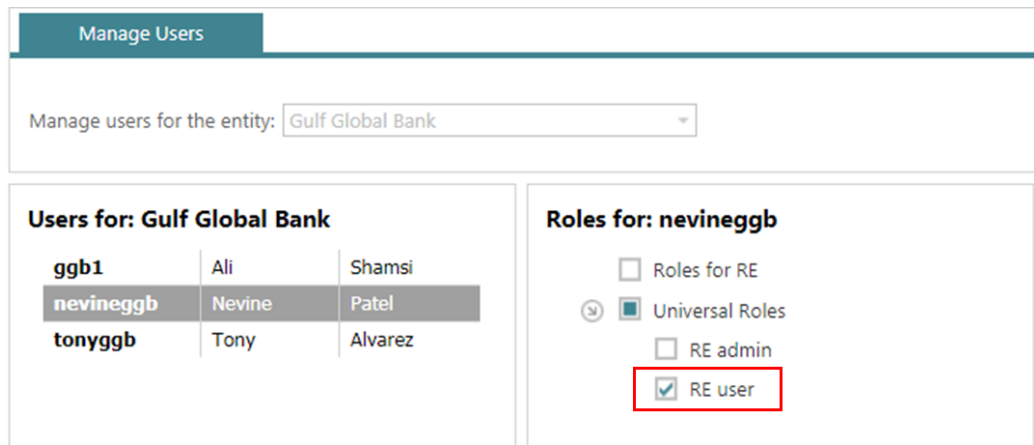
Manage Users

Manage users for the entity: Gulf Global Bank

Users for: Gulf Global Bank

| | | |
|---|---|---|
| ggb1 | Ali | Shamsi |
| nevineggb | Nevine | Patel |
| tonyggb | Tony | Alvarez |

Roles for: nevineggb

Roles for RE

Universal Roles

RE admin

RE user